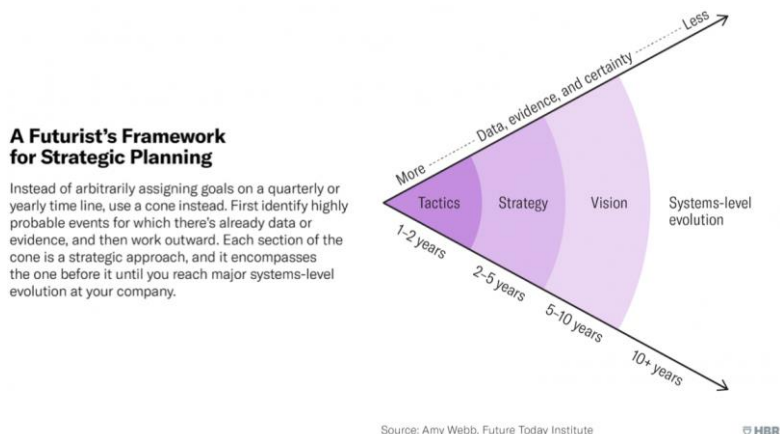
A Futurist's Framework for Strategic Planning

Instead of arbitrarily assigning goals on a quarterly or yearly time line, use a cone instead. First identify highly probable events for which there's already data or evidence, and then work outward. Each section of the cone is a strategic approach, and it encompasses the one before it until you reach major systems-level evolution at your company.

More

Data, evidence, and certainty

Less

Tactics

Strategy

Vision

Systems-level evolution

1–2 years

2–5 years

5–10 years

10+ years

Source: Amy Webb, Future Today Institute

HBR